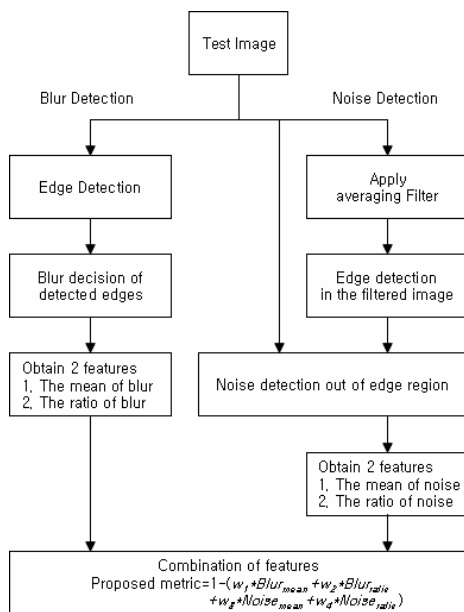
Test Image

Blur Detection

Noise Detection

Edge Detection

Apply averaging Filter

Blur decision of detected edges

Edge detection in the filtered image

Obtain 2 features
1. The mean of blur
2. The ratio of blur

Noise detection out of edge region

Obtain 2 features
1. The mean of noise
2. The ratio of noise

Combination of features
Proposed metric=1-($w_1$*$Blur_{mean}$+$w_2$*$Blur_{ratio}$+$w_3$*$Noise_{mean}$+$w_4$*$Noise_{ratio}$)